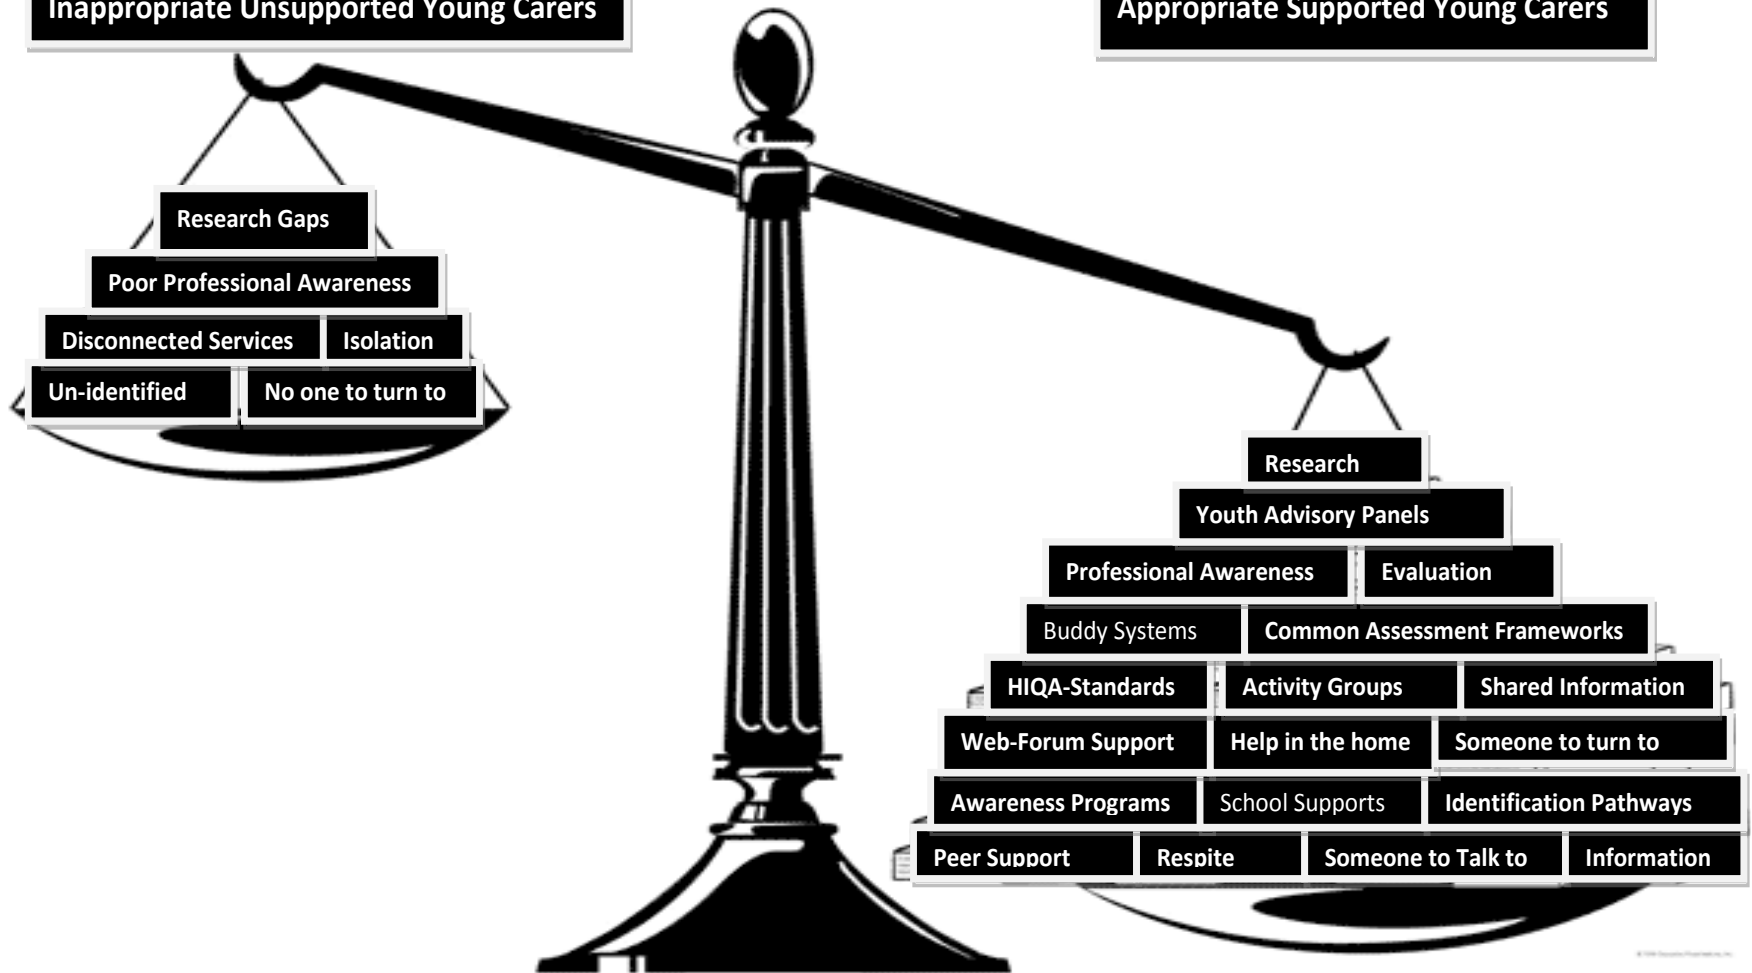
Inappropriate Unsupported Young Carers

Research Gaps

Poor Professional Awareness

Disconnected Services

Isolation

Un-identified

No one to turn to

Appropriate Supported Young Carers

Research

Youth Advisory Panels

Professional Awareness

Evaluation

Buddy Systems

Common Assessment Frameworks

HIQA-Standards

Activity Groups

Shared Information

Web-Forum Support

Help in the home

Someone to turn to

Awareness Programs

School Supports

Identification Pathways

Peer Support

Respite

Someone to Talk to

Information